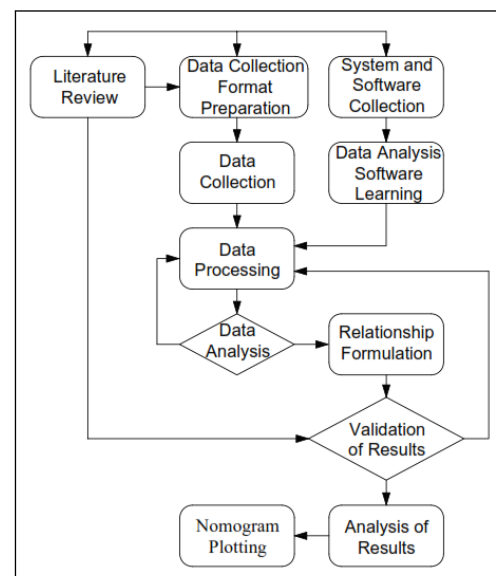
Literature Review

Data Collection Format Preparation

System and Software Collection

Data Collection

Data Analysis Software Learning

Data Processing

Data Analysis

Relationship Formulation

Validation of Results

Nomogram Plotting

Analysis of Results